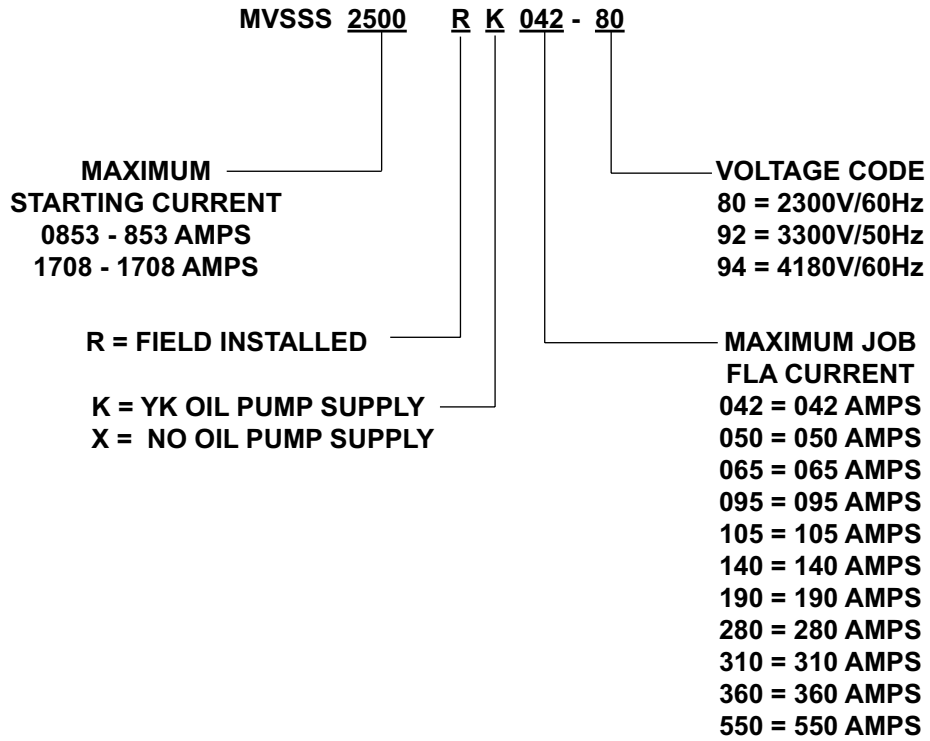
MVSSS 2500 R K 042 - 80

MAXIMUM
STARTING CURRENT
0853 - 853 AMPS
1708 - 1708 AMPS

VOLTAGE CODE
80 = 2300V/60Hz
92 = 3300V/50Hz
94 = 4180V/60Hz

R = FIELD INSTALLED

K = YK OIL PUMP SUPPLY
X = NO OIL PUMP SUPPLY

MAXIMUM JOB
FLA CURRENT
042 = 042 AMPS
050 = 050 AMPS
065 = 065 AMPS
095 = 095 AMPS
105 = 105 AMPS
140 = 140 AMPS
190 = 190 AMPS
280 = 280 AMPS
310 = 310 AMPS
360 = 360 AMPS
550 = 550 AMPS